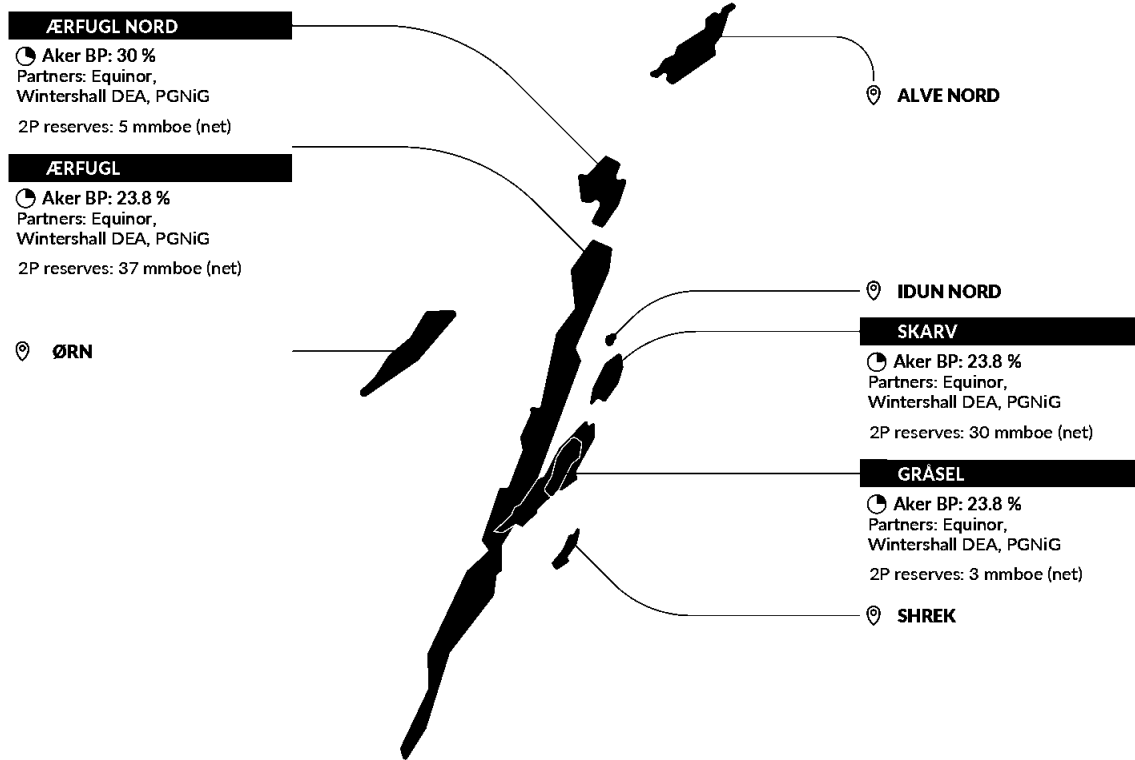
ÆRFUGL NORD
Aker BP: 30 %
Partners: Equinor, Wintershall DEA, PGNiG
2P reserves: 5 mmboe (net)

ÆRFUGL
Aker BP: 23.8 %
Partners: Equinor, Wintershall DEA, PGNiG
2P reserves: 37 mmboe (net)

ØRN

ALVE NORD

IDUN NORD

SKARV
Aker BP: 23.8 %
Partners: Equinor, Wintershall DEA, PGNiG
2P reserves: 30 mmboe (net)

GRÅSEL
Aker BP: 23.8 %
Partners: Equinor, Wintershall DEA, PGNiG
2P reserves: 3 mmboe (net)

SHREK